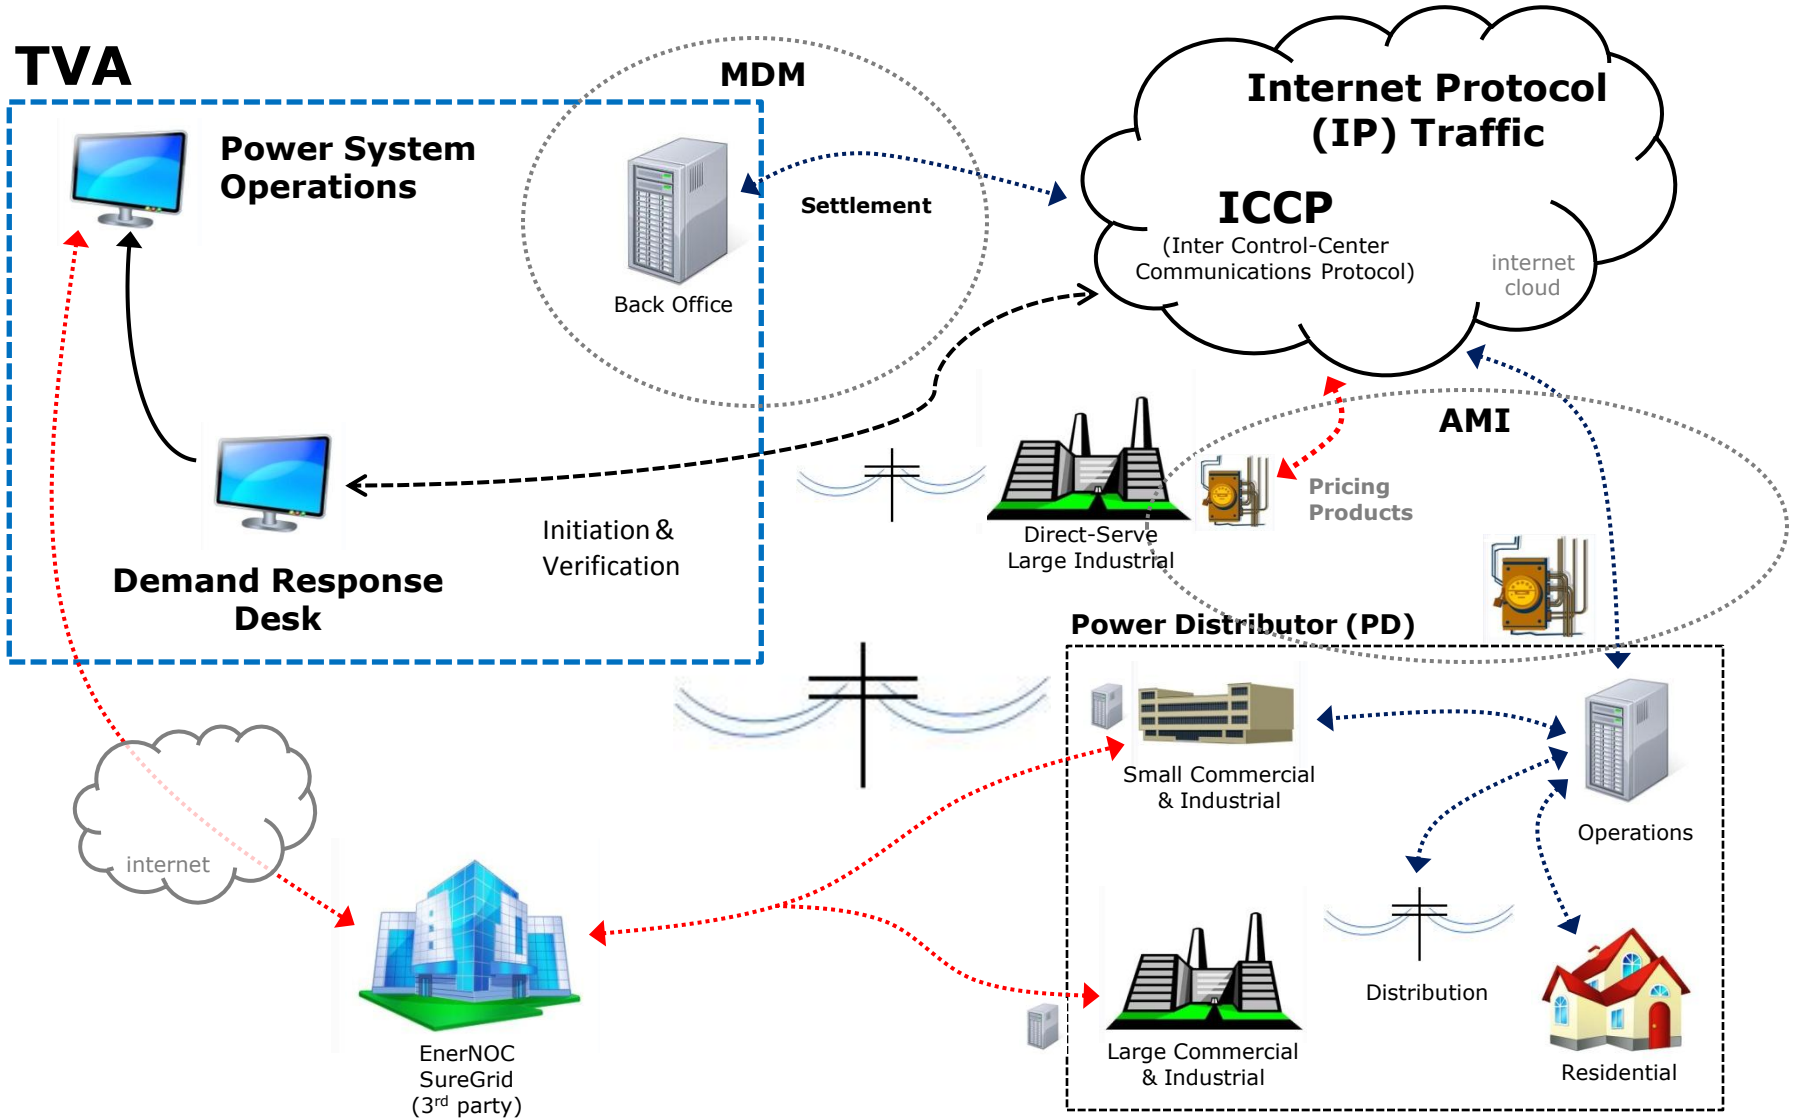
TVA

Power System Operations

MDM

Back Office

Settlement

Internet Protocol (IP) Traffic

ICCP
(Inter Control-Center Communications Protocol)

internet cloud

AMI

Pricing Products

Direct-Serve Large Industrial

Demand Response Desk

Initiation & Verification

Power Distributor (PD)

Small Commercial & Industrial

Operations

Distribution

Large Commercial & Industrial

Residential

internet

EnerNOC SureGrid ($3^{rd}$ party)